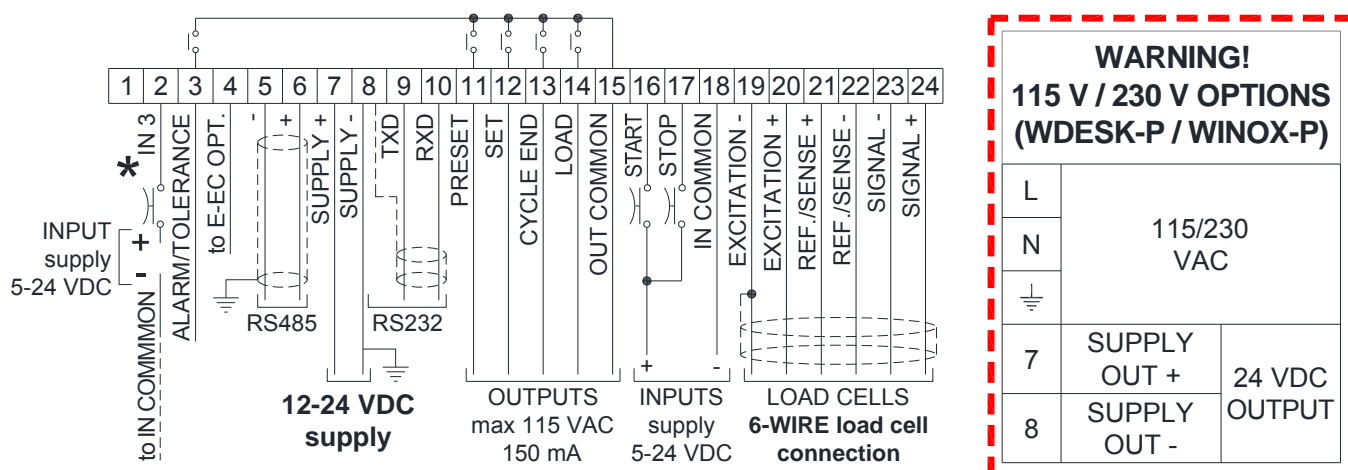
1 2 3 4 5 6 7 8 9 10 11 12 13 14 15 16 17 18 19 20 21 22 23 24

IN 3
ALARM/TOLERANCE
to E-EC OPT.
-
+
SUPPLY +
SUPPLY -
TXD
RXD
PRESET
SET
CYCLE END
LOAD
OUT COMMON
START
STOP
IN COMMON
EXCITATION -
EXCITATION +
REF./SENSE +
REF./SENSE -
SIGNAL -
SIGNAL +

*
INPUT supply 5-24 VDC
+
-
to IN COMMON

RS485
RS232

12-24 VDC supply

OUTPUTS max 115 VAC 150 mA

+
-
INPUTS supply 5-24 VDC

LOAD CELLS
6-WIRE load cell connection

WARNING!
115 V / 230 V OPTIONS
(WDESK-P / WINOX-P)

| L | 115/230 VAC | |
|---|---|---|
| N | | |
| ⏚ | | |
| 7 | SUPPLY OUT + | 24 VDC OUTPUT |
| 8 | SUPPLY OUT - | |